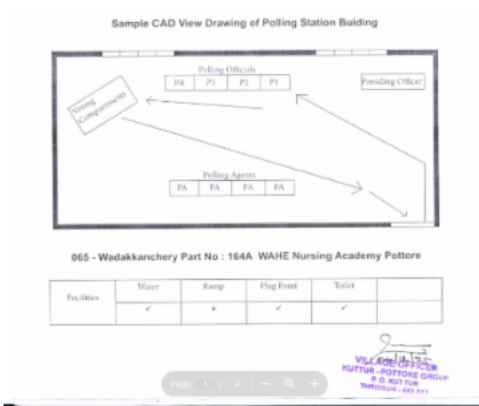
Sample CAD View Drawing of Polling Station Buiding

Polling Officials

| P4 | P3 | P2 | P1 |
|---|---|---|---|

Presiding Officer

Voting Compartments

Polling Agents

| PA | PA | PA | PA |
|---|---|---|---|

065 - Wadakkanchery Part No : 164A WAHE Nursing Academy Pottore

| Facilities | Water | Ramp | Plug Point | Toilet | |
|---|---|---|---|---|---|
| | ✓ | × | ✓ | ✓ | |

VILLAGE OFFICER
KUTTUR - POTTORE GROUP
P. O. KUTTUR
THRISSUR - 680 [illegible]

Page 1 / 4 — +